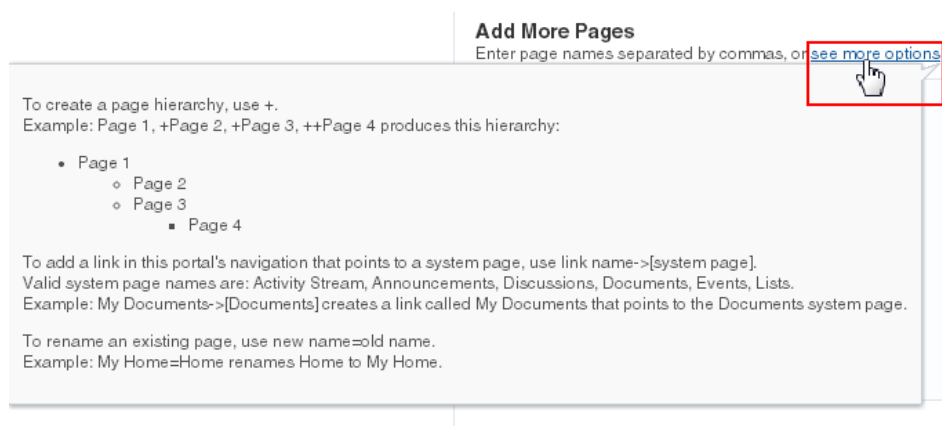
Add More Pages
Enter page names separated by commas, or see more options

To create a page hierarchy, use +.
Example: Page 1, +Page 2, +Page 3, ++Page 4 produces this hierarchy:

- Page 1
  - Page 2
  - Page 3
    - Page 4

To add a link in this portal's navigation that points to a system page, use link name->[system page].
Valid system page names are: Activity Stream, Announcements, Discussions, Documents, Events, Lists.
Example: My Documents->[Documents] creates a link called My Documents that points to the Documents system page.

To rename an existing page, use new name=old name.
Example: My Home=Home renames Home to My Home.